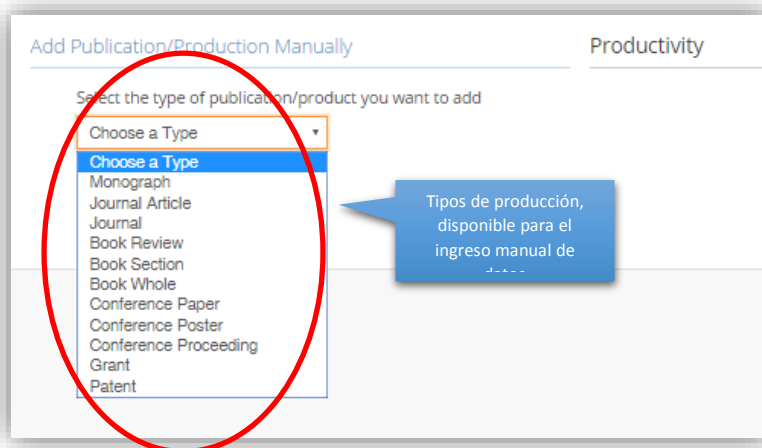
Add Publication/Production Manually

Productivity

Select the type of publication/product you want to add

Choose a Type

Choose a Type
Monograph
Journal Article
Journal
Book Review
Book Section
Book Whole
Conference Paper
Conference Poster
Conference Proceeding
Grant
Patent

Tipos de producción, disponible para el ingreso manual de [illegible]